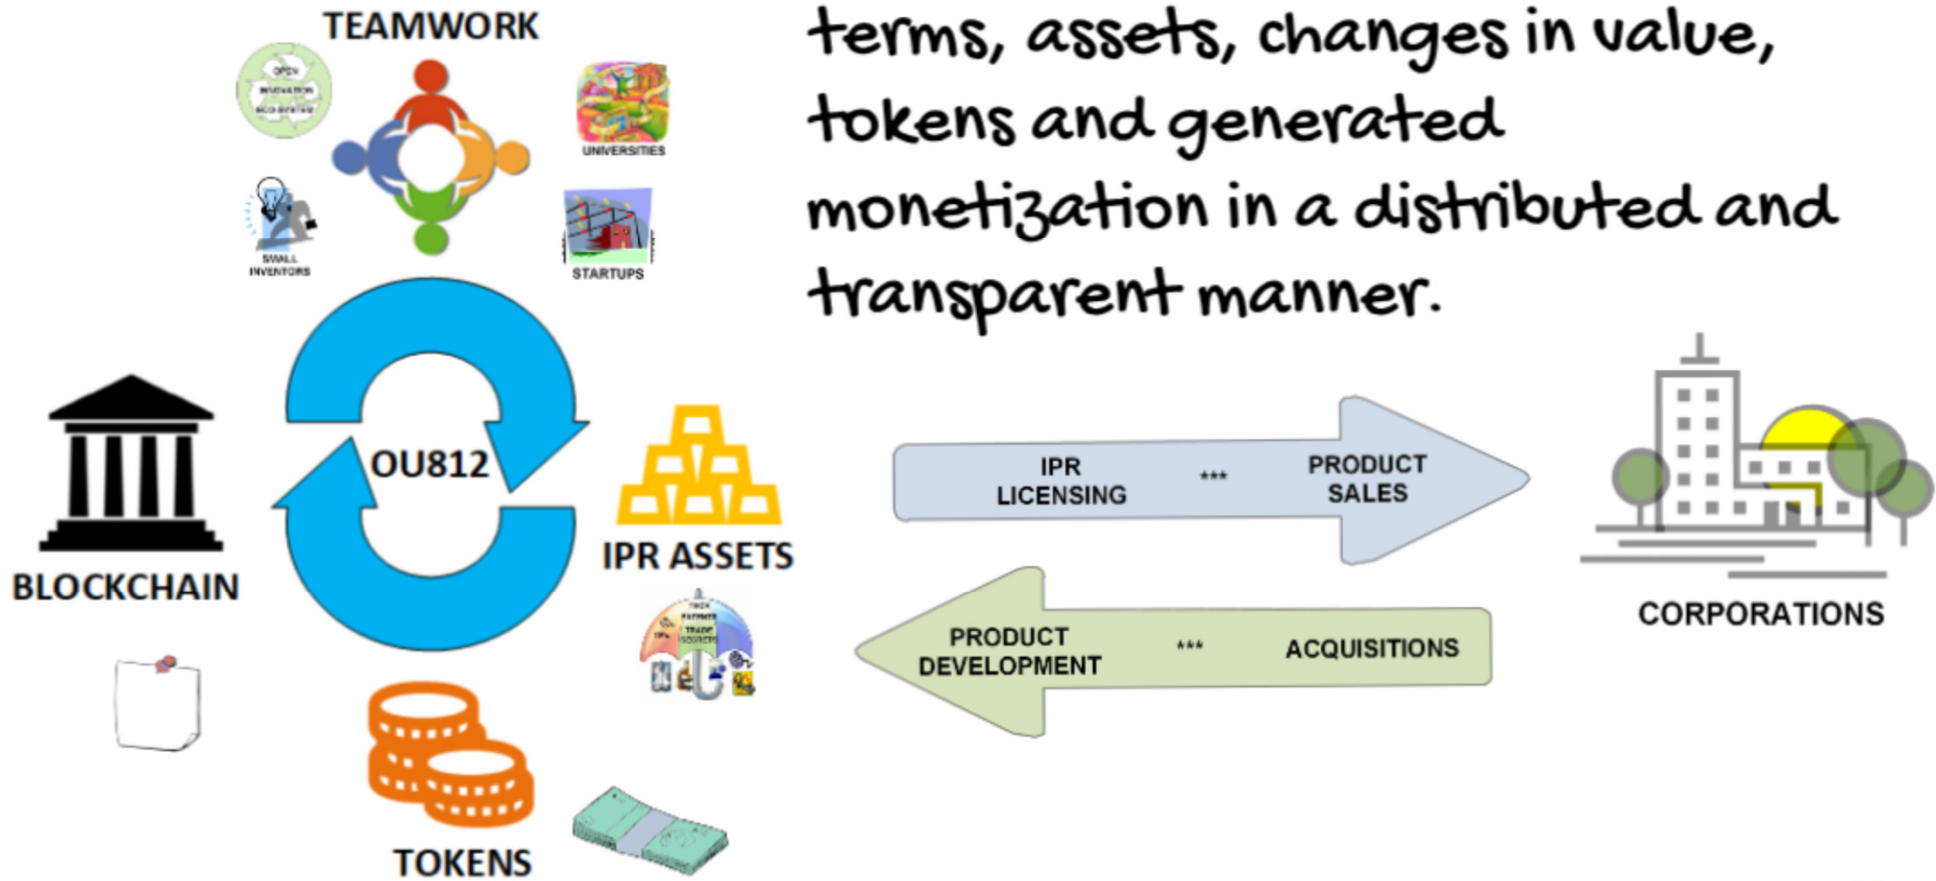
TEAMWORK

OPEN INNOVATION ECO-SYSTEM

UNIVERSITIES

SMALL INVENTORS

STARTUPS

terms, assets, changes in value, tokens and generated monetization in a distributed and transparent manner.

OU812

BLOCKCHAIN

IPR ASSETS

TECH PATENTS TRADE SECRETS IPs

TOKENS

IPR LICENSING *** PRODUCT SALES

PRODUCT DEVELOPMENT *** ACQUISITIONS

CORPORATIONS